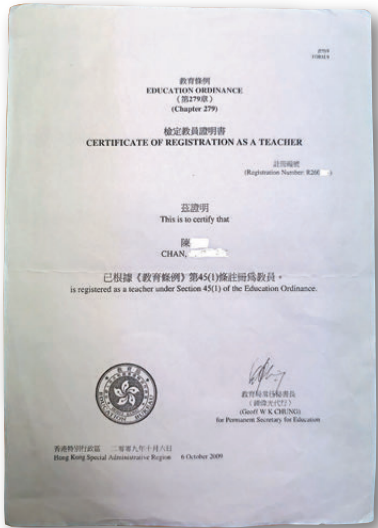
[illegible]
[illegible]

教育條例
EDUCATION ORDINANCE
(第279章)
(Chapter 279)

檢定教員證明書
CERTIFICATE OF REGISTRATION AS A TEACHER

註冊編號
(Registration Number: R20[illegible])

茲證明
This is to certify that

陳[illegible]
CHAN, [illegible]

已根據《教育條例》第45(1)條註冊爲教員。
is registered as a teacher under Section 45(1) of the Education Ordinance.

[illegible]

教育局常任秘書長
(鍾偉光代行)
(Geoff W K CHUNG)
for Permanent Secretary for Education

香港特別行政區 二零零九年十月六日
Hong Kong Special Administrative Region 6 October 2009